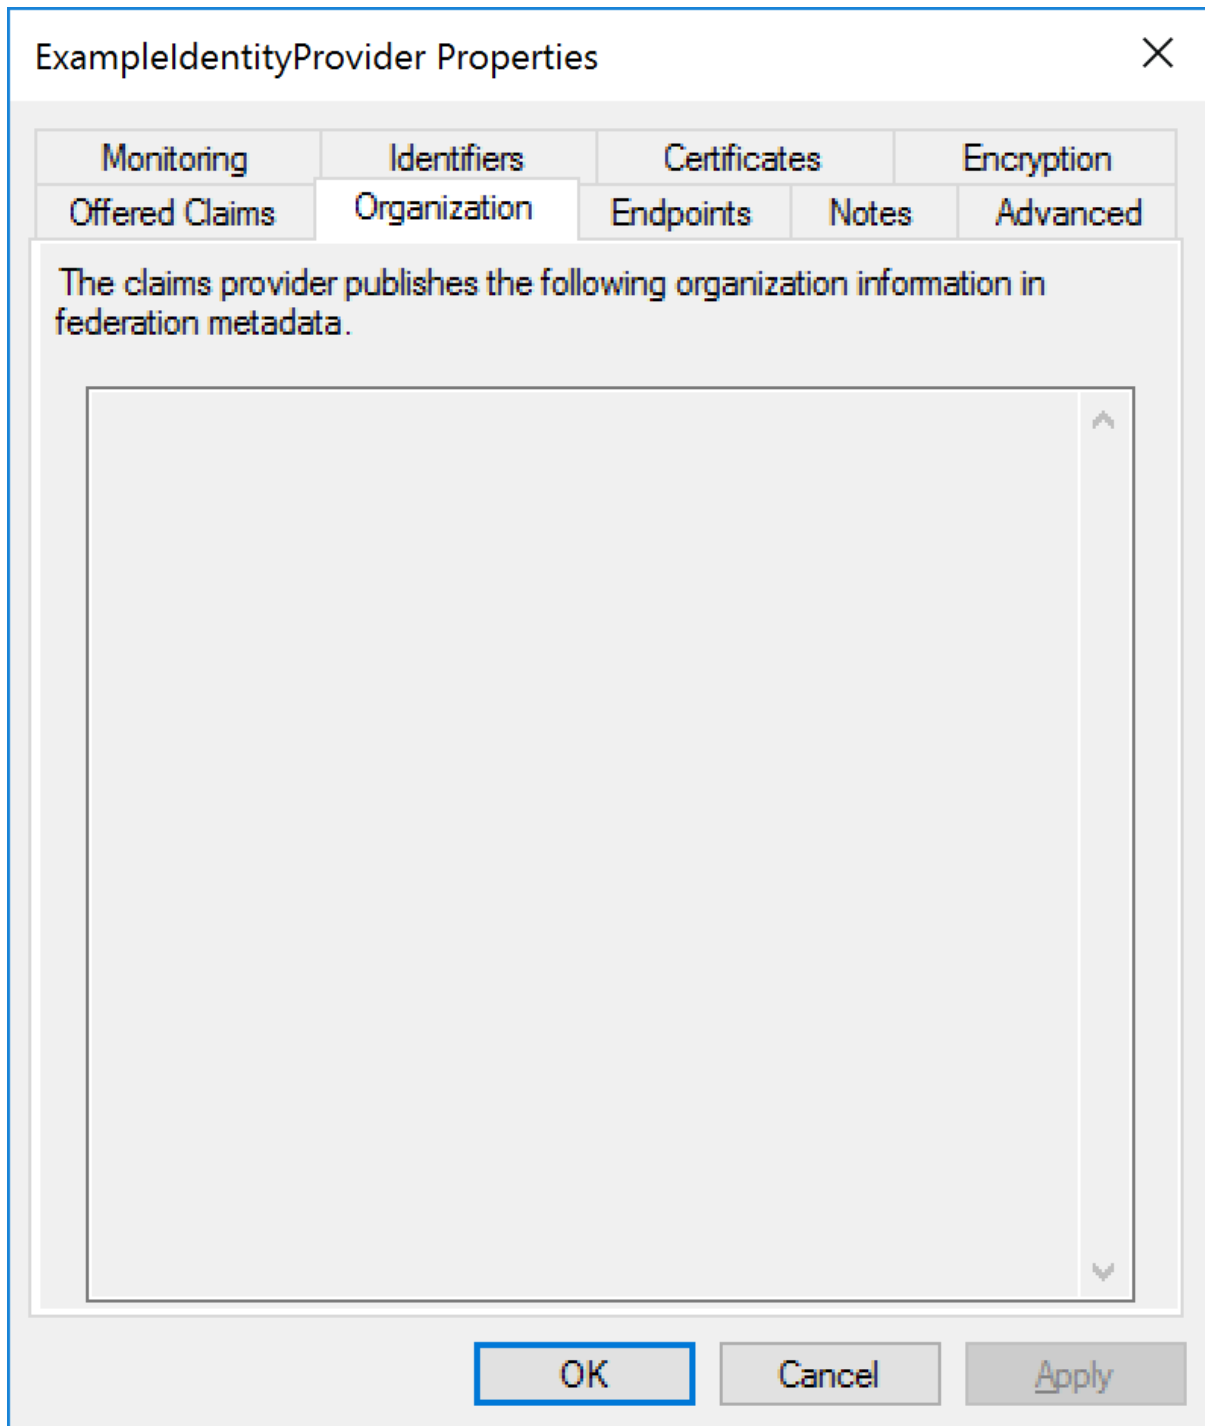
ExampleIdentityProvider Properties

Monitoring
Identifiers
Certificates
Encryption
Offered Claims
Organization
Endpoints
Notes
Advanced

The claims provider publishes the following organization information in federation metadata.

OK
Cancel
Apply